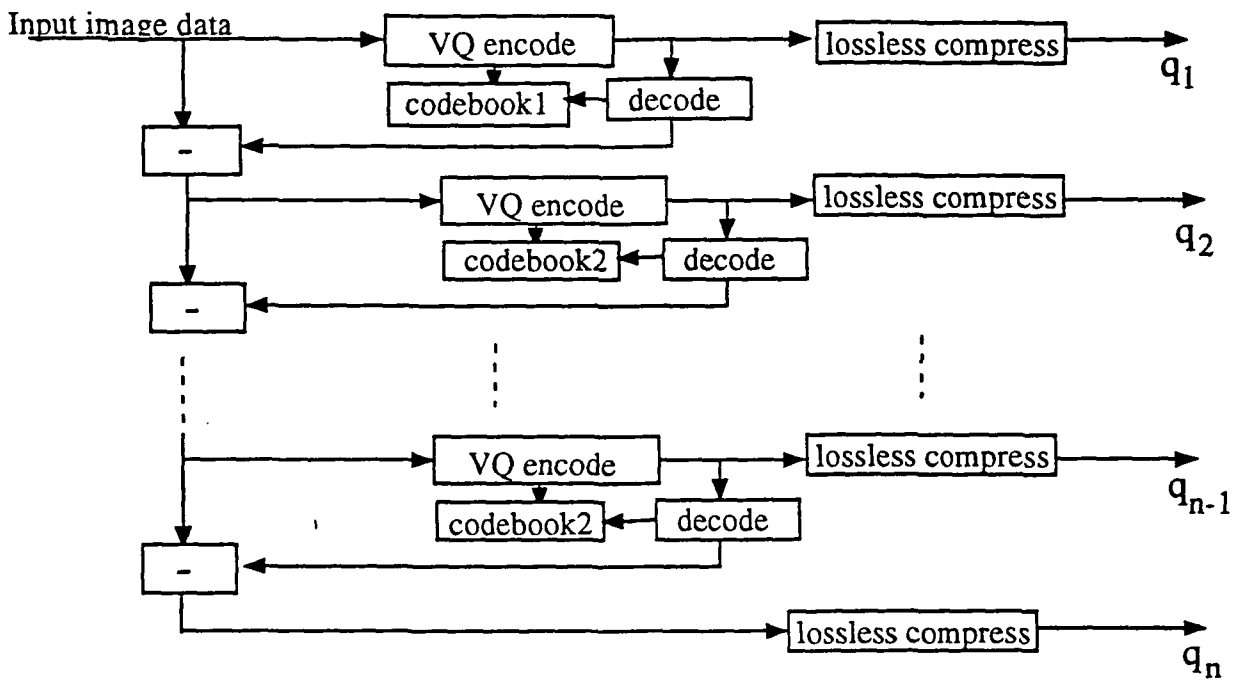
Input image data

VQ encode

lossless compress

$q_1$

codebook1

decode

-

VQ encode

lossless compress

$q_2$

codebook2

decode

-

VQ encode

lossless compress

$q_{n-1}$

codebook2

decode

-

lossless compress

$q_n$